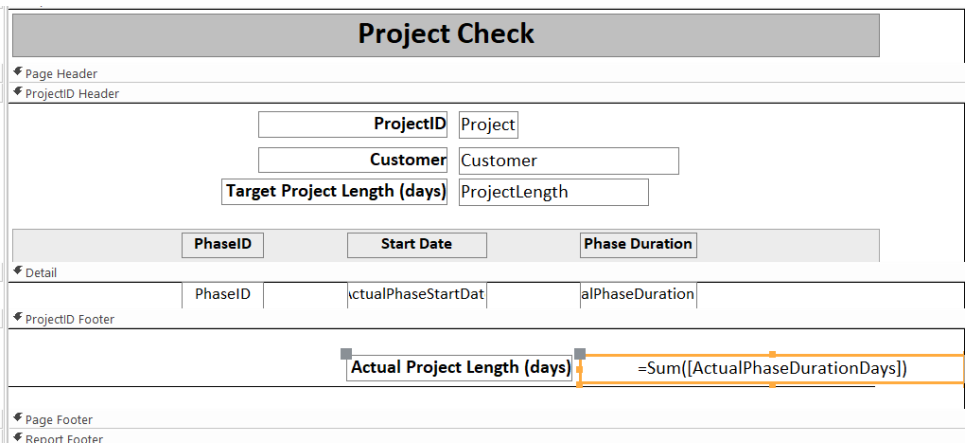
Project Check

Page Header

ProjectID Header

ProjectID | Project

Customer | Customer

Target Project Length (days) | ProjectLength

PhaseID | Start Date | Phase Duration

Detail

PhaseID | ctualPhaseStartDat | alPhaseDuration

ProjectID Footer

Actual Project Length (days) | =Sum([ActualPhaseDurationDays])

Page Footer

Report Footer